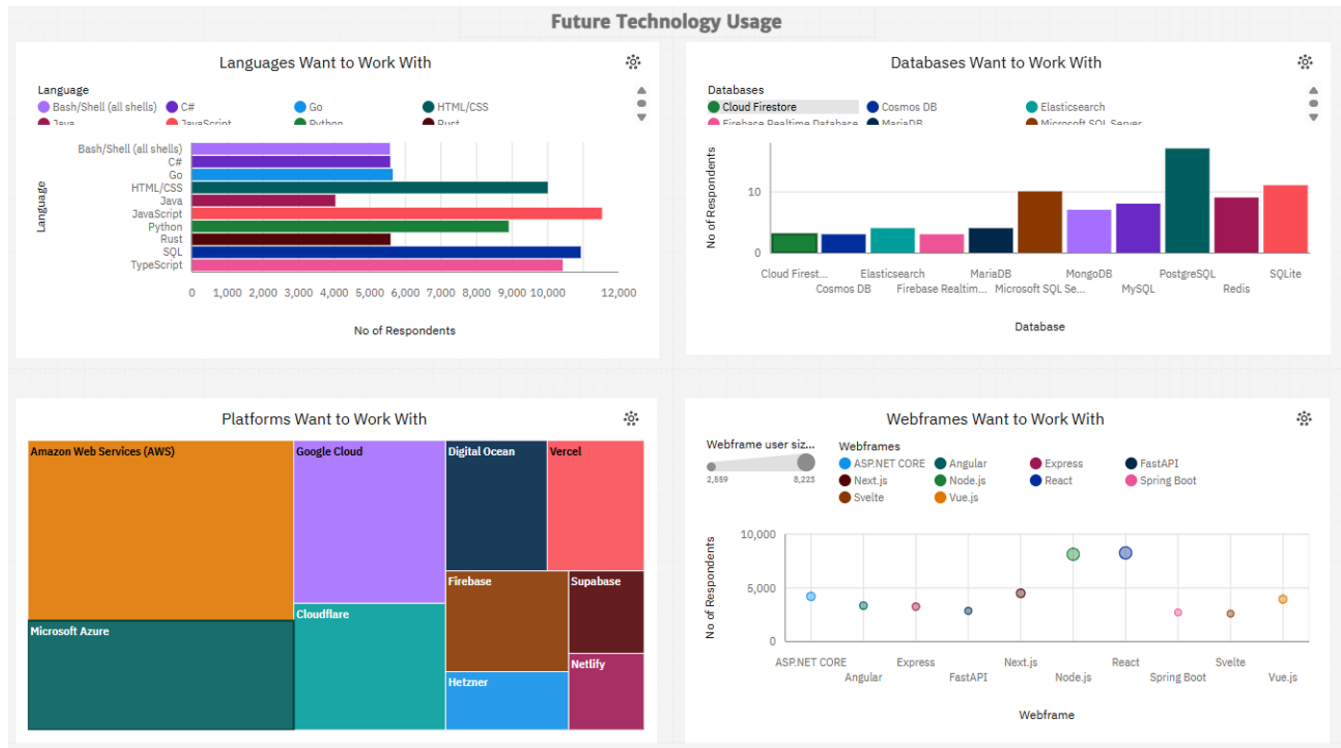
Future Technology Usage

Languages Want to Work With

Language
Bash/Shell (all shells)
C#
Go
HTML/CSS
Java
JavaScript
Python
Rust

Language
Bash/Shell (all shells)
C#
Go
HTML/CSS
Java
JavaScript
Python
Rust
SQL
TypeScript

0 1,000 2,000 3,000 4,000 5,000 6,000 7,000 8,000 9,000 10,000 12,000

No of Respondents

Databases Want to Work With

Databases
Cloud Firestore
Cosmos DB
Elasticsearch
Firebase Realtime Database
MariaDB
Microsoft SQL Server

No of Respondents
10
0

Cloud First...
Cosmos DB
Elasticsearch
Firebase Realtim...
MariaDB
Microsoft SQL Se...
MongoDB
MySQL
PostgreSQL
Redis
SQLite

Database

Platforms Want to Work With

Amazon Web Services (AWS)
Google Cloud
Digital Ocean
Vercel
Firebase
Supabase
Microsoft Azure
Cloudflare
Netlify
Hetzner

Webframes Want to Work With

Webframe user siz...
2,559
8,223

Webframes
ASP.NET CORE
Angular
Express
FastAPI
Next.js
Node.js
React
Spring Boot
Svelte
Vue.js

No of Respondents
10,000
5,000
0

ASP.NET CORE
Angular
Express
FastAPI
Next.js
Node.js
React
Spring Boot
Svelte
Vue.js

Webframe